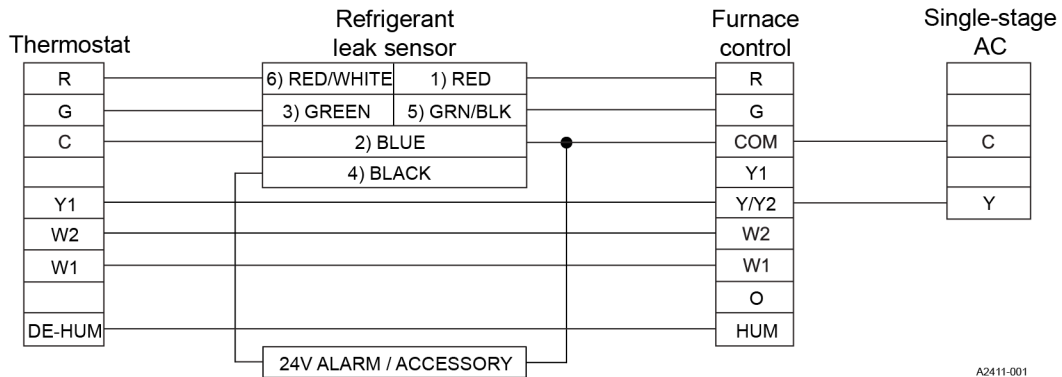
Thermostat

| R |
|---|
| G |
| C |
| |
| Y1 |
| W2 |
| W1 |
| |
| DE-HUM |

Refrigerant leak sensor

| 6) RED/WHITE | 1) RED |
|---|---|
| 3) GREEN | 5) GRN/BLK |
| 2) BLUE | |
| 4) BLACK | |

Furnace control

| R |
|---|
| G |
| COM |
| Y1 |
| Y/Y2 |
| W2 |
| W1 |
| O |
| HUM |

Single-stage AC

| |
|---|
| |
| C |
| |
| Y |

24V ALARM / ACCESSORY

A2411-001